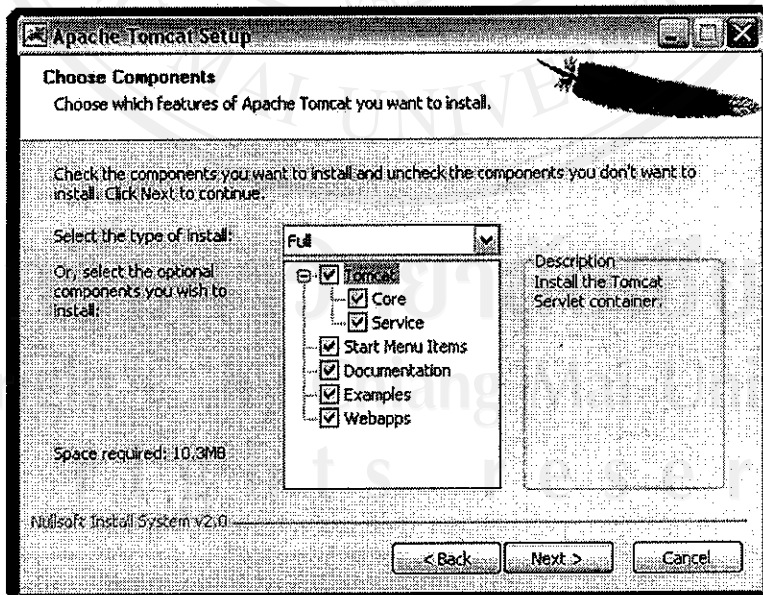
Apache Tomcat Setup

Choose Components

Choose which features of Apache Tomcat you want to install.

Check the components you want to install and uncheck the components you don't want to install. Click Next to continue.

Select the type of install:

Full

Or, select the optional components you wish to install:

Tomcat

Core

Service

Start Menu Items

Documentation

Examples

Webapps

Description

Install the Tomcat Servlet container.

Space required: 10.3MB

Nullsoft Install System v2.0

< Back

Next >

Cancel